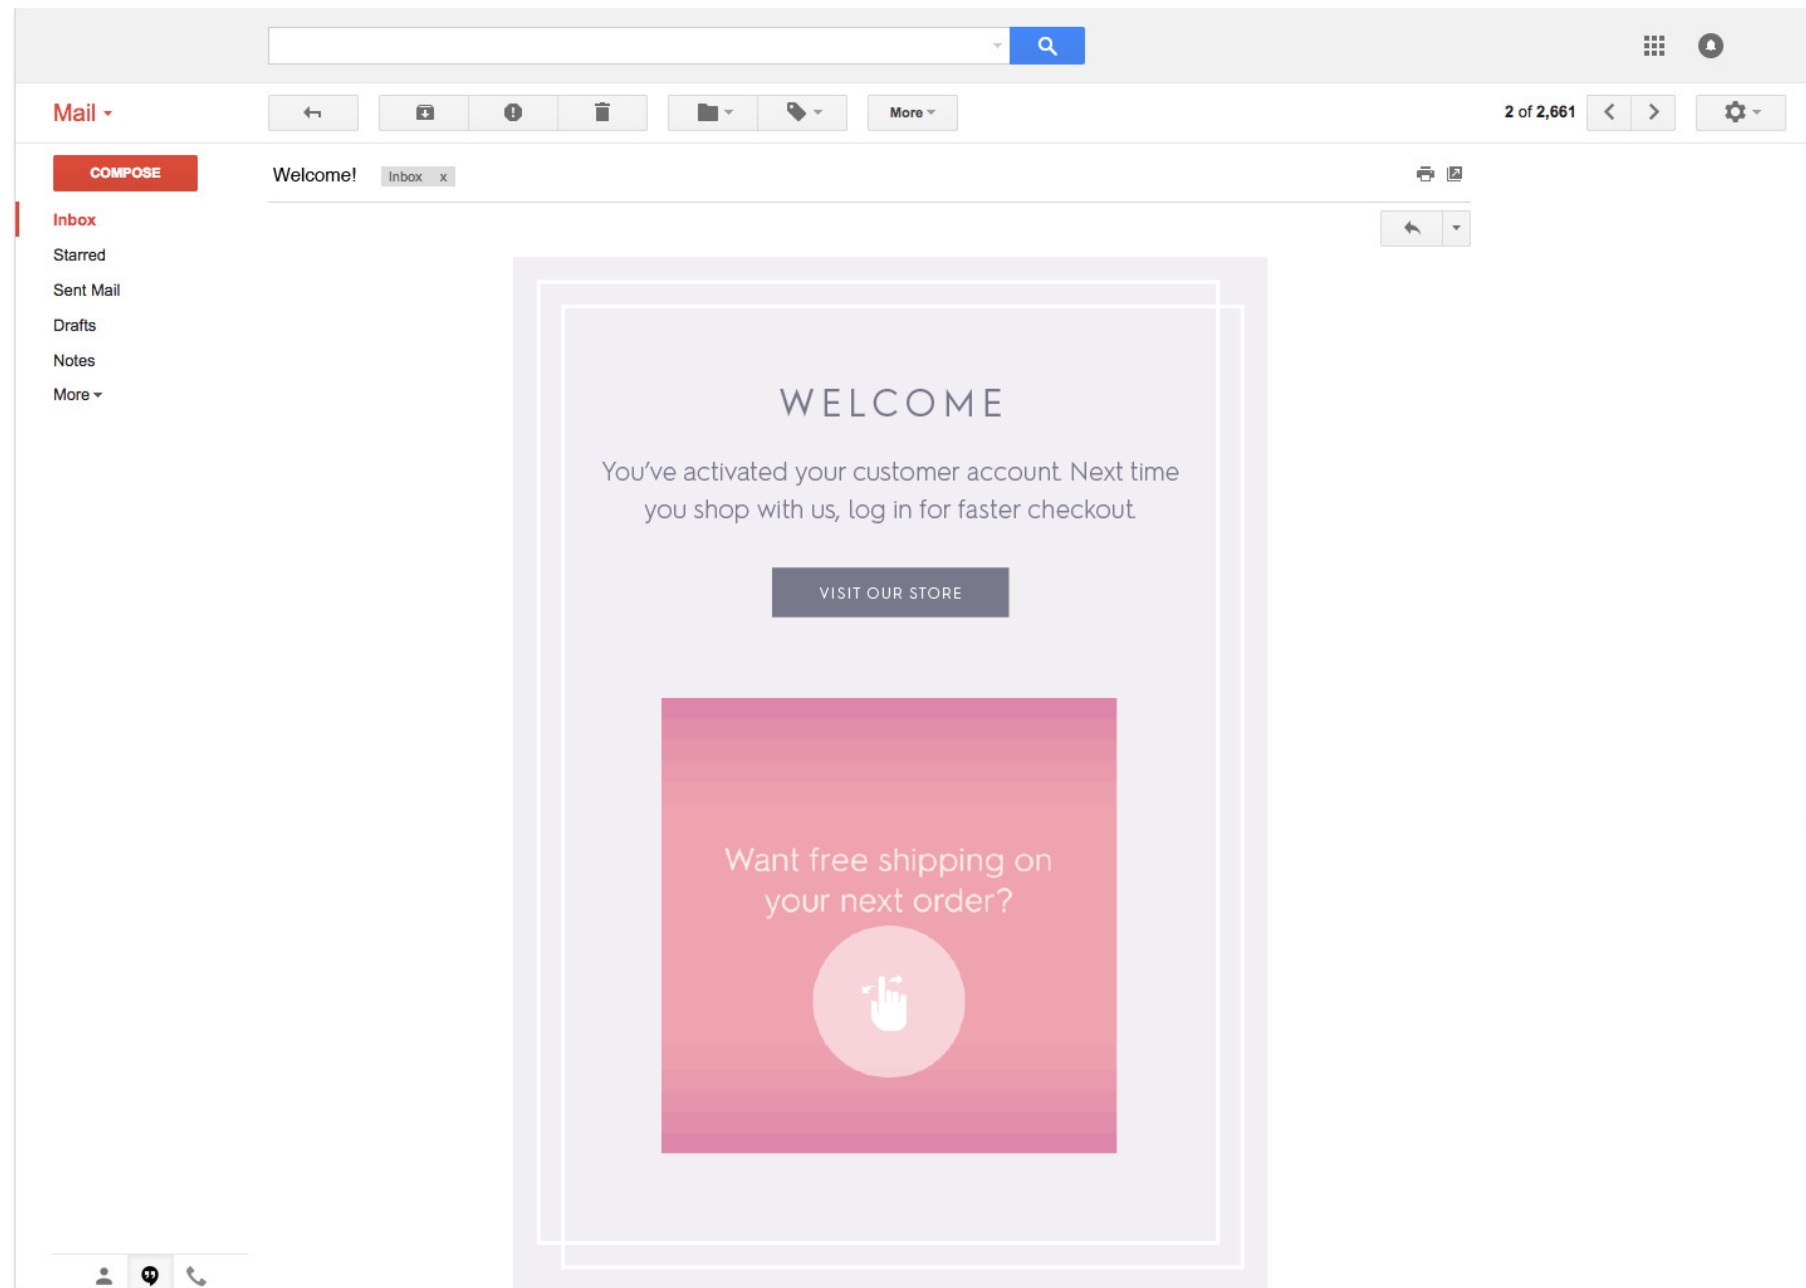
Mail

More

2 of 2,661

COMPOSE

Inbox
Starred
Sent Mail
Drafts
Notes
More

Welcome! Inbox x

WELCOME

You've activated your customer account. Next time you shop with us, log in for faster checkout.

VISIT OUR STORE

Want free shipping on your next order?